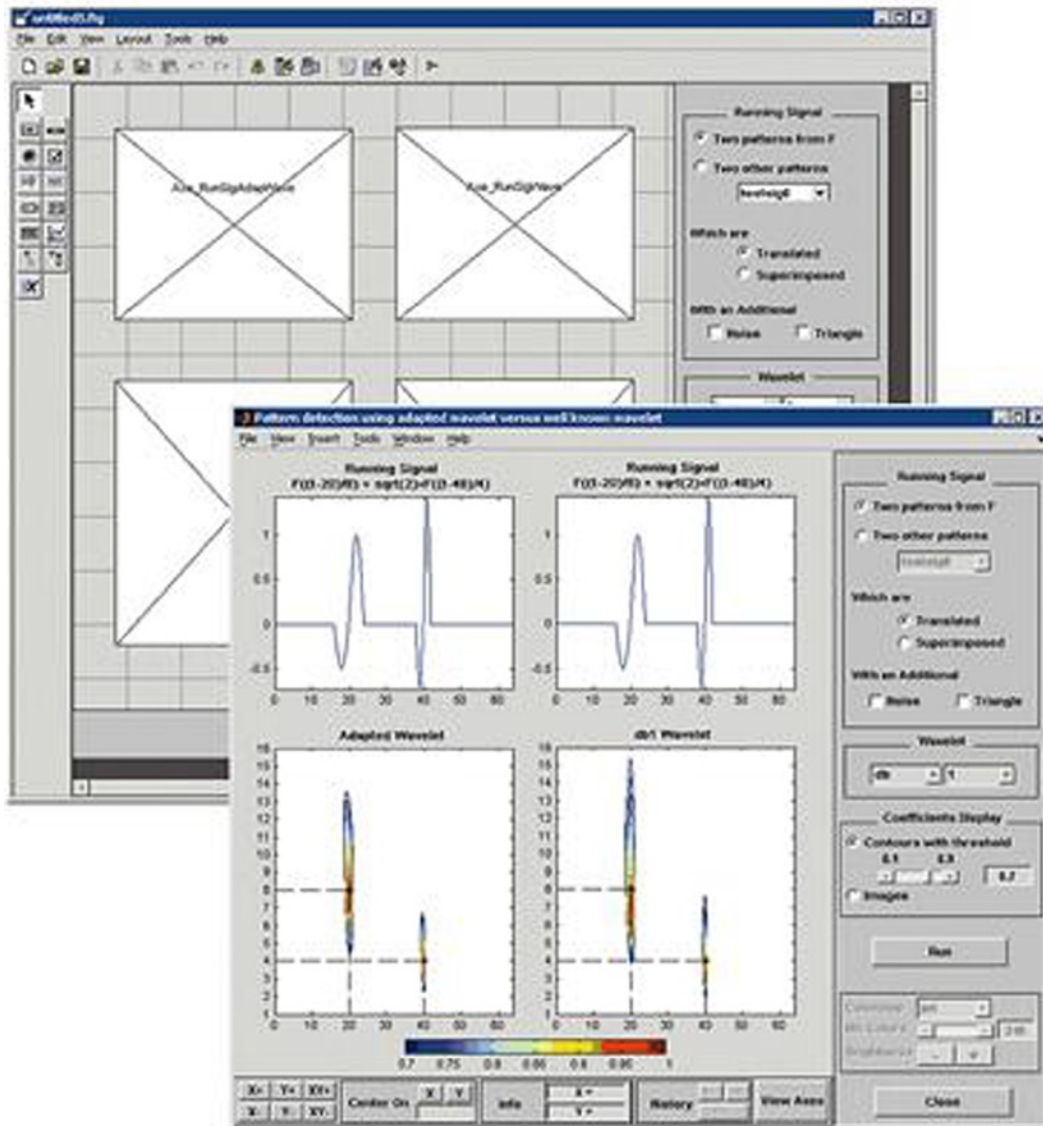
untitled5.fig

File Edit View Layout Tools Help

Axe_RunSigAdapWave

Axe_RunSigWave

Running Signal

Two patterns from F

Two other patterns

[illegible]

Which are

Translated

Superimposed

With an Additional

Noise

Triangle

Wavelet

Pattern detection using adapted wavelet versus well known wavelet

File View Insert Tools Window Help

Running Signal
F((t-20)/8) + sqrt(2)*F((t-40)/4)

Running Signal
F((t-20)/8) + sqrt(2)*F((t-40)/4)

1
0.5
0
-0.5
0 10 20 30 40 50 60

1
0.5
0
-0.5
0 10 20 30 40 50 60

Adapted Wavelet

db1 Wavelet

16 15 14 13 12 11 10 9 8 7 6 5 4 3 2 1
0 10 20 30 40 50 60

16 15 14 13 12 11 10 9 8 7 6 5 4 3 2 1
0 10 20 30 40 50 60

0.7 0.75 0.8 0.85 0.9 0.95 1

X+ Y+ XY+
X- Y- XY-

Center On X Y

Info X = Y =

History

View Axes

Running Signal

Two patterns from F

Two other patterns

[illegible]

Which are

Translated

Superimposed

With an Additional

Noise

Triangle

Wavelet

db 1

Coefficients Display

Contours with threshold

0.1 0.9

0.7

Images

Run

Colormap jet

Nb. Colors 200

Brightness - +

Close